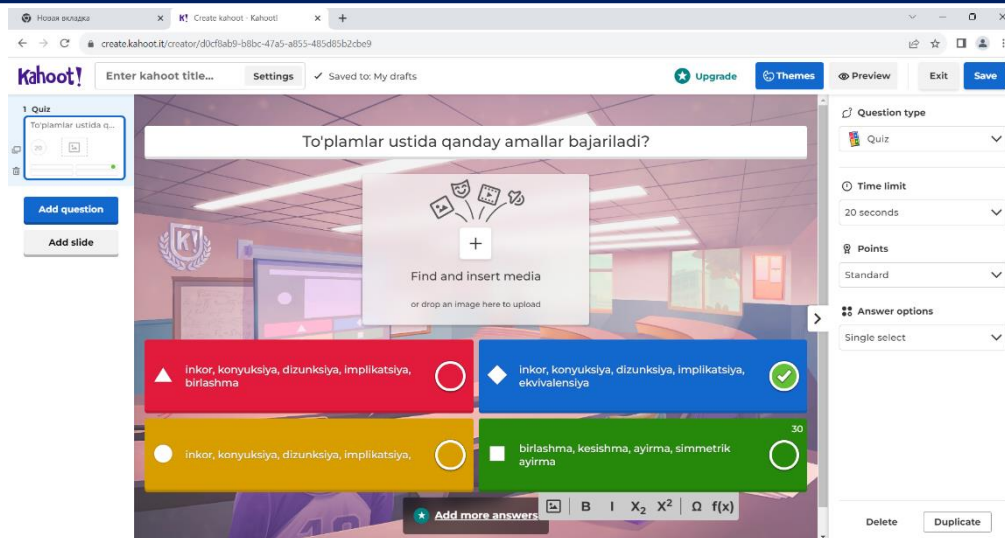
Новая вкладка
Create kahoot - Kahoot!
create.kahoot.it/creator/d0cf8ab9-b8bc-47a5-a855-485d85b2cbe9

Kahoot!
Enter kahoot title...
Settings
Saved to: My drafts
Upgrade
Themes
Preview
Exit
Save

1 Quiz
To'plamlar ustida q...
20
Add question
Add slide

To'plamlar ustida qanday amallar bajariladi?

Find and insert media
or drop an image here to upload

inkor, konyuksiya, dizunksiya, implikatsiya, birlashma

inkor, konyuksiya, dizunksiya, implikatsiya, ekvivalensiya

inkor, konyuksiya, dizunksiya, implikatsiya,

30
birlashma, kesishma, ayirma, simmetrik ayirma

Add more answers
B I $X_2$ $X^2$ Ω f(x)

Question type
Quiz
Time limit
20 seconds
Points
Standard
Answer options
Single select

Delete
Duplicate